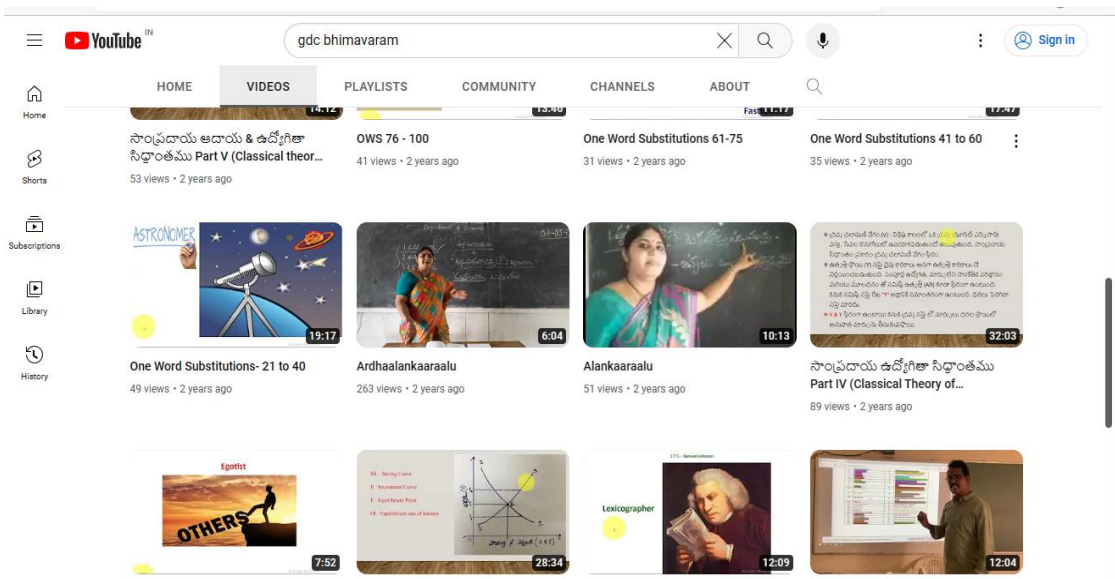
YouTube IN

gdc bhimavaram

Sign in

Home

Shorts

Subscriptions

Library

History

HOME VIDEOS PLAYLISTS COMMUNITY CHANNELS ABOUT

14:12
సాంప్రదాయ ఆదాయ & ఉద్యోగితా సిద్ధాంతము Part V (Classical theor...
53 views • 2 years ago

13:46
OWS 76 - 100
41 views • 2 years ago

11:17
One Word Substitutions 61-75
31 views • 2 years ago

17:47
One Word Substitutions 41 to 60
35 views • 2 years ago

ASTRONOMER
19:17
One Word Substitutions- 21 to 40
49 views • 2 years ago

6:04
Ardhaalankaaraalu
263 views • 2 years ago

10:13
Alankaaraalu
51 views • 2 years ago

32:03
సాంప్రదాయ ఉద్యోగితా సిద్ధాంతము Part IV (Classical Theory of...
89 views • 2 years ago

Egotist
OTHERS
7:52

SS : Saving Curve
II : Investment Curve
E : Equilibrium Point
OI : Equilibrium rate of Interest
28:34

Lexicographer
12:09

12:04